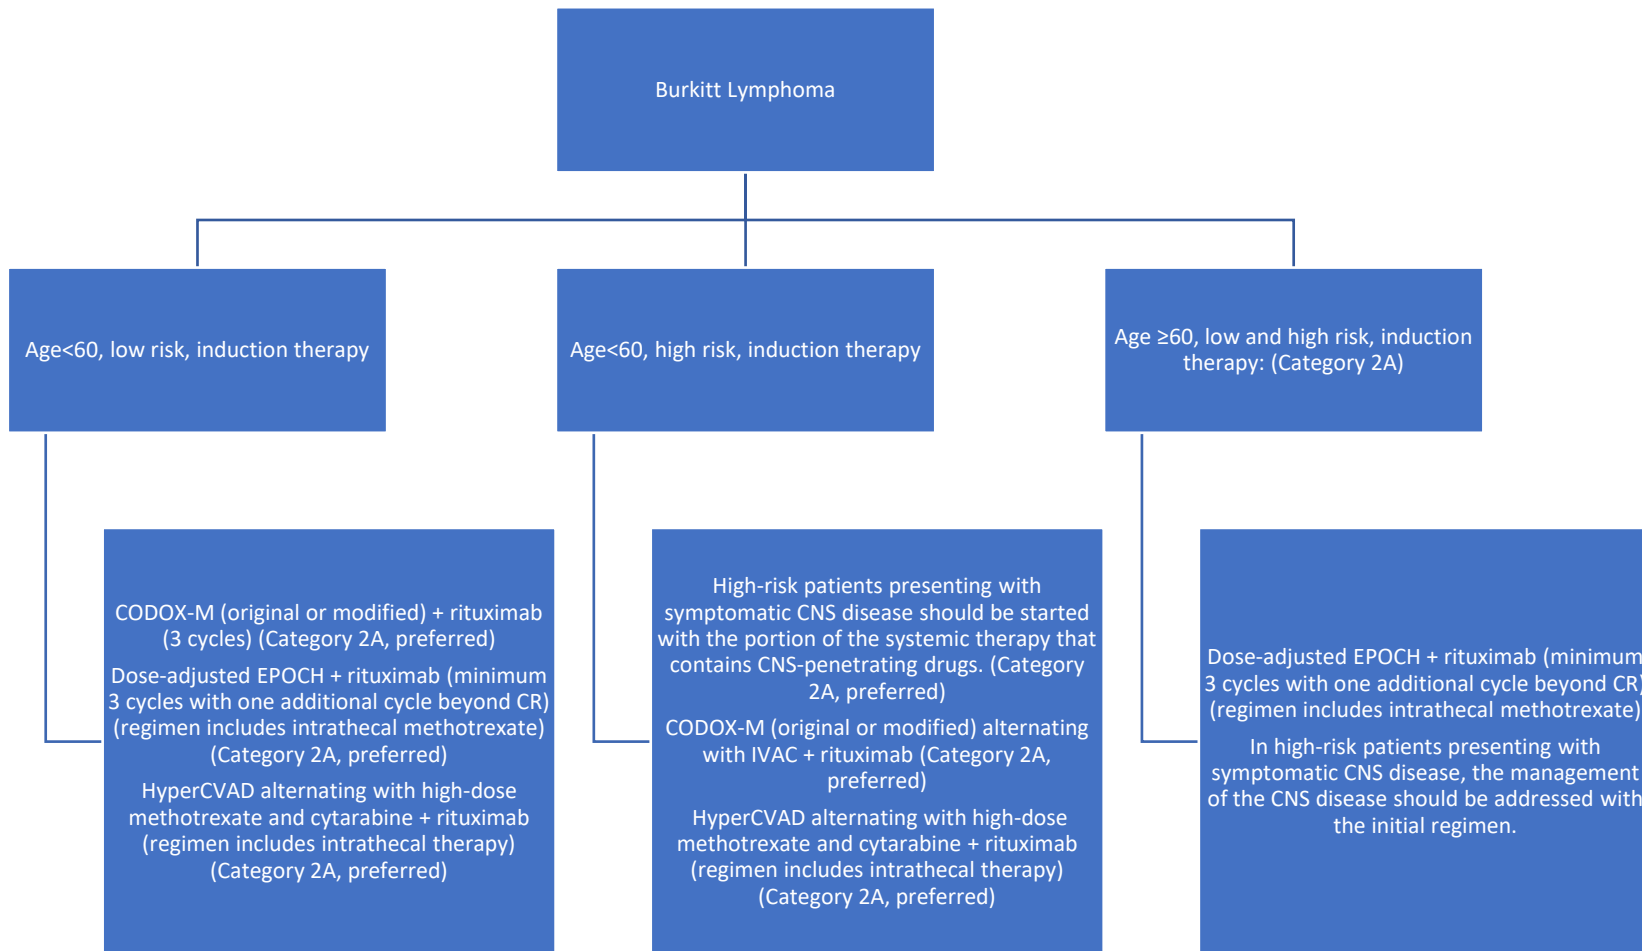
Burkitt Lymphoma

Age<60, low risk, induction therapy

Age<60, high risk, induction therapy

Age ≥60, low and high risk, induction therapy: (Category 2A)

CODOX-M (original or modified) + rituximab (3 cycles) (Category 2A, preferred)

Dose-adjusted EPOCH + rituximab (minimum 3 cycles with one additional cycle beyond CR) (regimen includes intrathecal methotrexate) (Category 2A, preferred)

HyperCVAD alternating with high-dose methotrexate and cytarabine + rituximab (regimen includes intrathecal therapy) (Category 2A, preferred)

High-risk patients presenting with symptomatic CNS disease should be started with the portion of the systemic therapy that contains CNS-penetrating drugs. (Category 2A, preferred)

CODOX-M (original or modified) alternating with IVAC + rituximab (Category 2A, preferred)

HyperCVAD alternating with high-dose methotrexate and cytarabine + rituximab (regimen includes intrathecal therapy) (Category 2A, preferred)

Dose-adjusted EPOCH + rituximab (minimum 3 cycles with one additional cycle beyond CR) (regimen includes intrathecal methotrexate)

In high-risk patients presenting with symptomatic CNS disease, the management of the CNS disease should be addressed with the initial regimen.